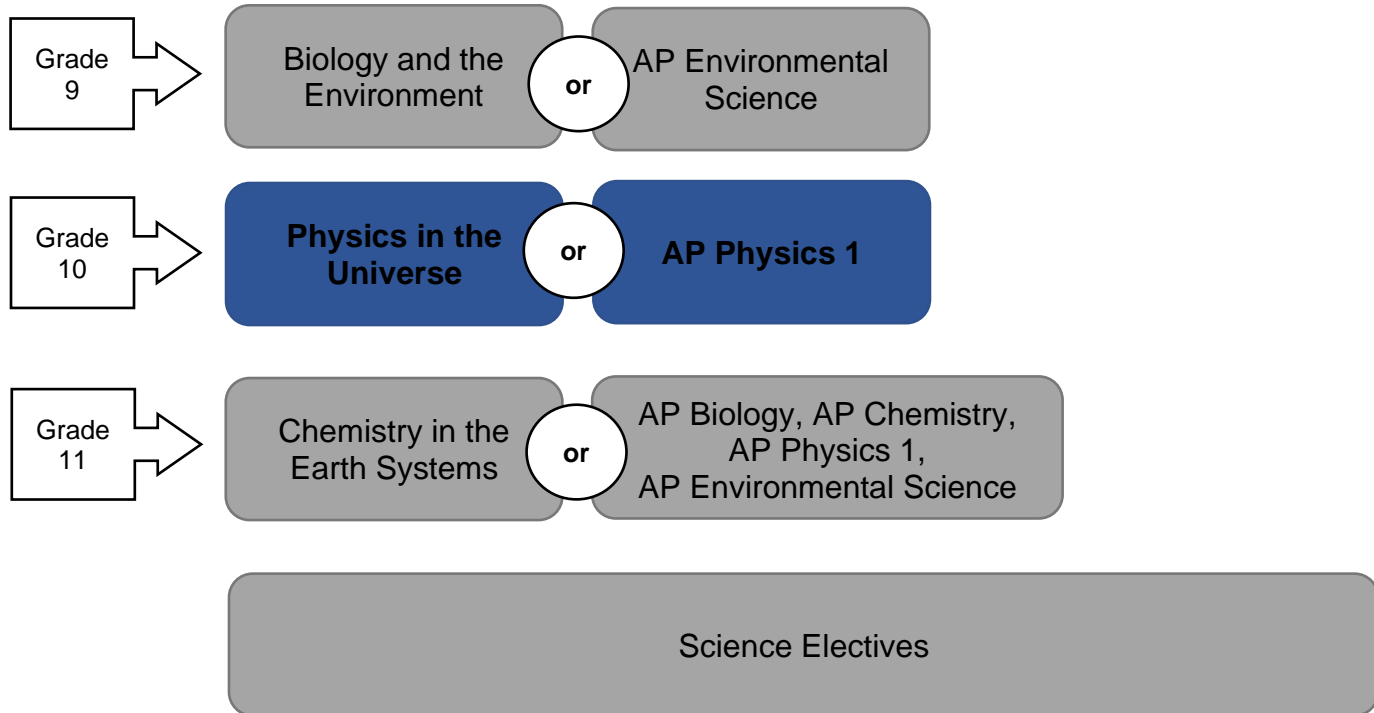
Grade 9

Biology and the Environment

or

AP Environmental Science

Grade 10

Physics in the Universe

or

AP Physics 1

Grade 11

Chemistry in the Earth Systems

or

AP Biology, AP Chemistry, AP Physics 1, AP Environmental Science

Science Electives